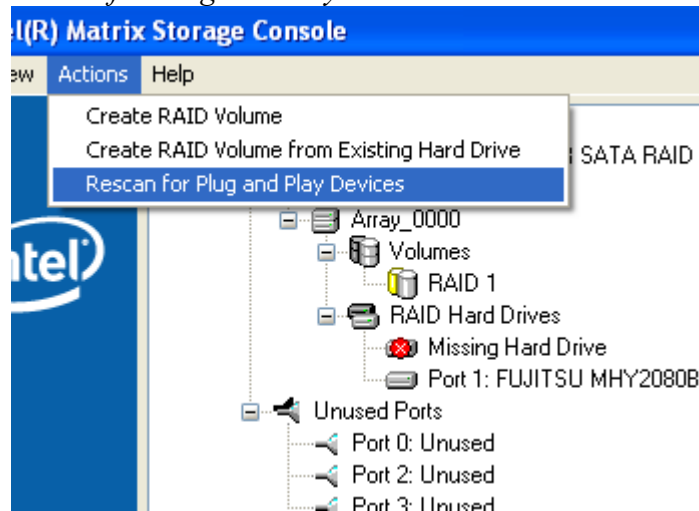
el(R) Matrix Storage Console

ew Actions Help

Create RAID Volume
Create RAID Volume from Existing Hard Drive
Rescan for Plug and Play Devices

SATA RAID

ntel

Array_0000
Volumes
RAID 1
RAID Hard Drives
Missing Hard Drive
Port 1: FUJITSU MHY2080B
Unused Ports
Port 0: Unused
Port 2: Unused
Port 3: Unused